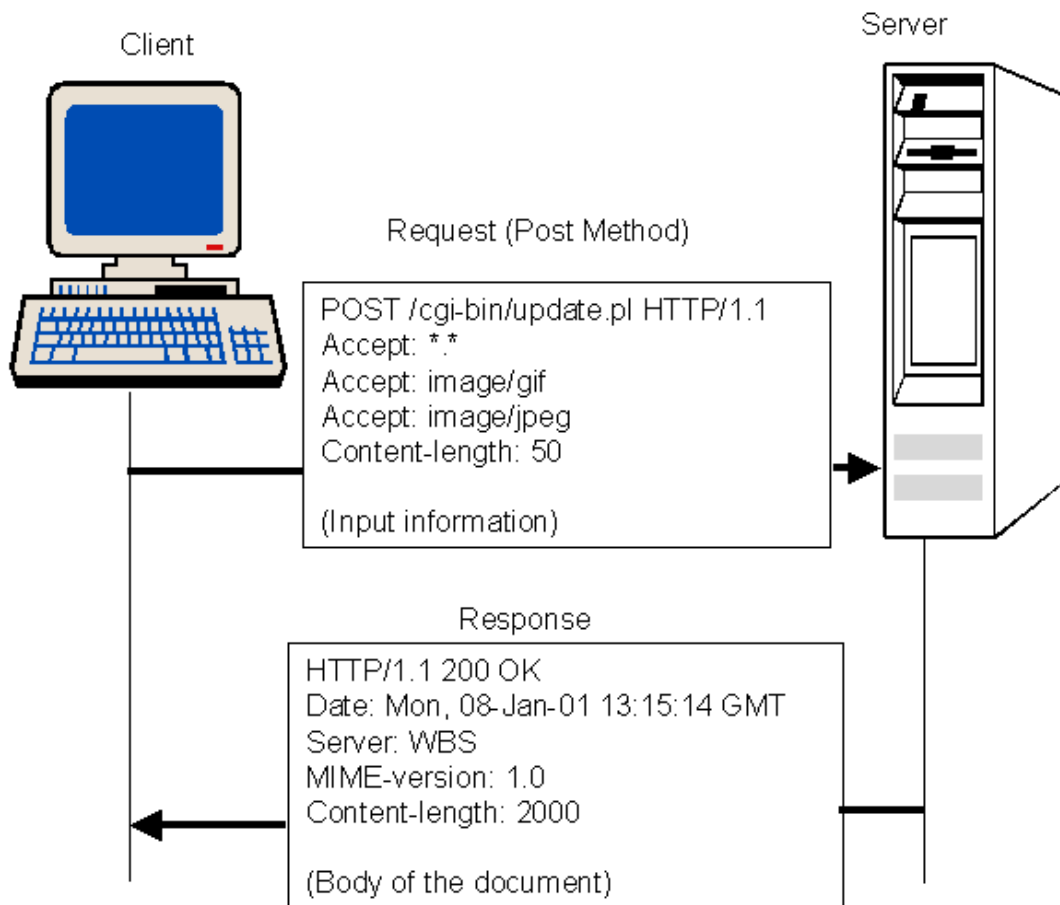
Client

Server

Request (Post Method)

POST /cgi-bin/update.pl HTTP/1.1
Accept: *.*
Accept: image/gif
Accept: image/jpeg
Content-length: 50

(Input information)

Response

HTTP/1.1 200 OK
Date: Mon, 08-Jan-01 13:15:14 GMT
Server: WBS
MIME-version: 1.0
Content-length: 2000

(Body of the document)